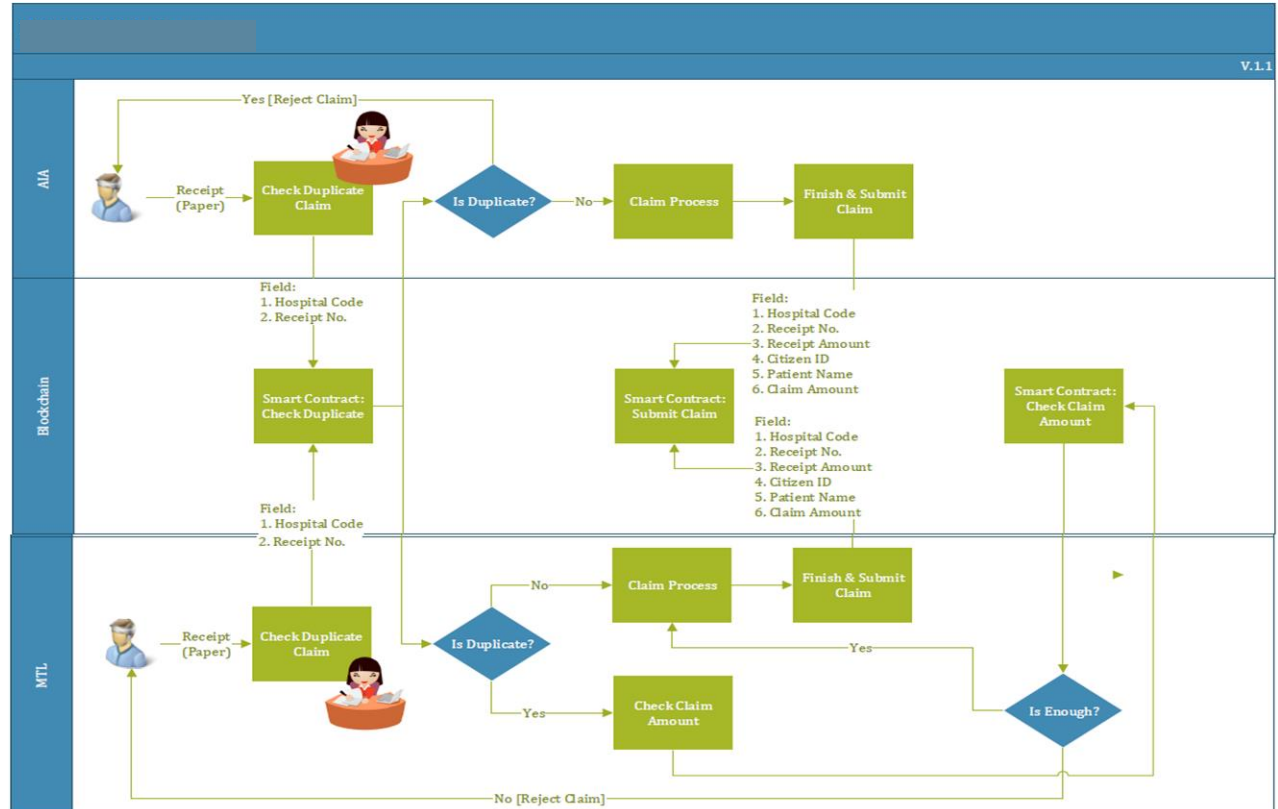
V.1.1

AIA

Yes [Reject Claim]

Receipt (Paper)

Check Duplicate Claim

Is Duplicate?

No

Claim Process

Finish & Submit Claim

Blockchain

Field:
1. Hospital Code
2. Receipt No.

Smart Contract: Check Duplicate

Field:
1. Hospital Code
2. Receipt No.
3. Receipt Amount
4. Citizen ID
5. Patient Name
6. Claim Amount

Smart Contract: Submit Claim

Field:
1. Hospital Code
2. Receipt No.
3. Receipt Amount
4. Citizen ID
5. Patient Name
6. Claim Amount

Smart Contract: Check Claim Amount

Field:
1. Hospital Code
2. Receipt No.

MTL

Receipt (Paper)

Check Duplicate Claim

Is Duplicate?

No

Claim Process

Finish & Submit Claim

Yes

Check Claim Amount

Yes

Is Enough?

No [Reject Claim]